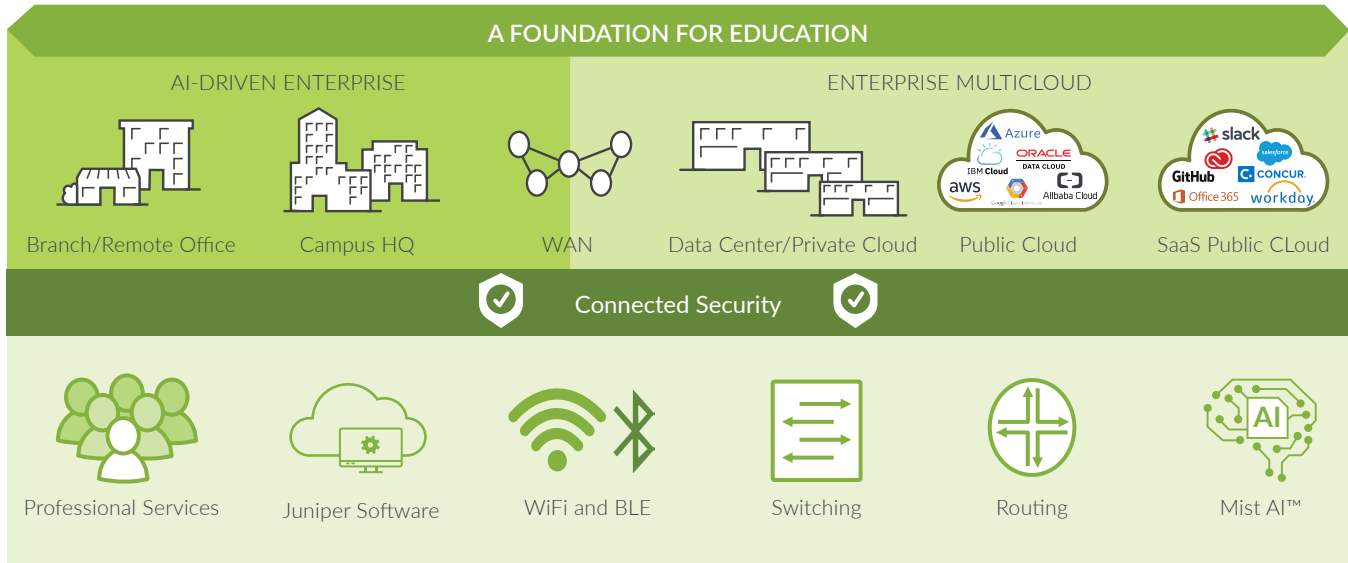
A FOUNDATION FOR EDUCATION

AI-DRIVEN ENTERPRISE

ENTERPRISE MULTICLOUD

Branch/Remote Office

Campus HQ

WAN

Data Center/Private Cloud

Azure
IBM Cloud
ORACLE DATA CLOUD
aws
Google Cloud Platform
Alibaba Cloud

Public Cloud

slack
salesforce
GitHub
CONCUR.
Office 365
workday.

SaaS Public CLoud

Connected Security

Professional Services

Juniper Software

WiFi and BLE

Switching

Routing

AI

Mist AI™